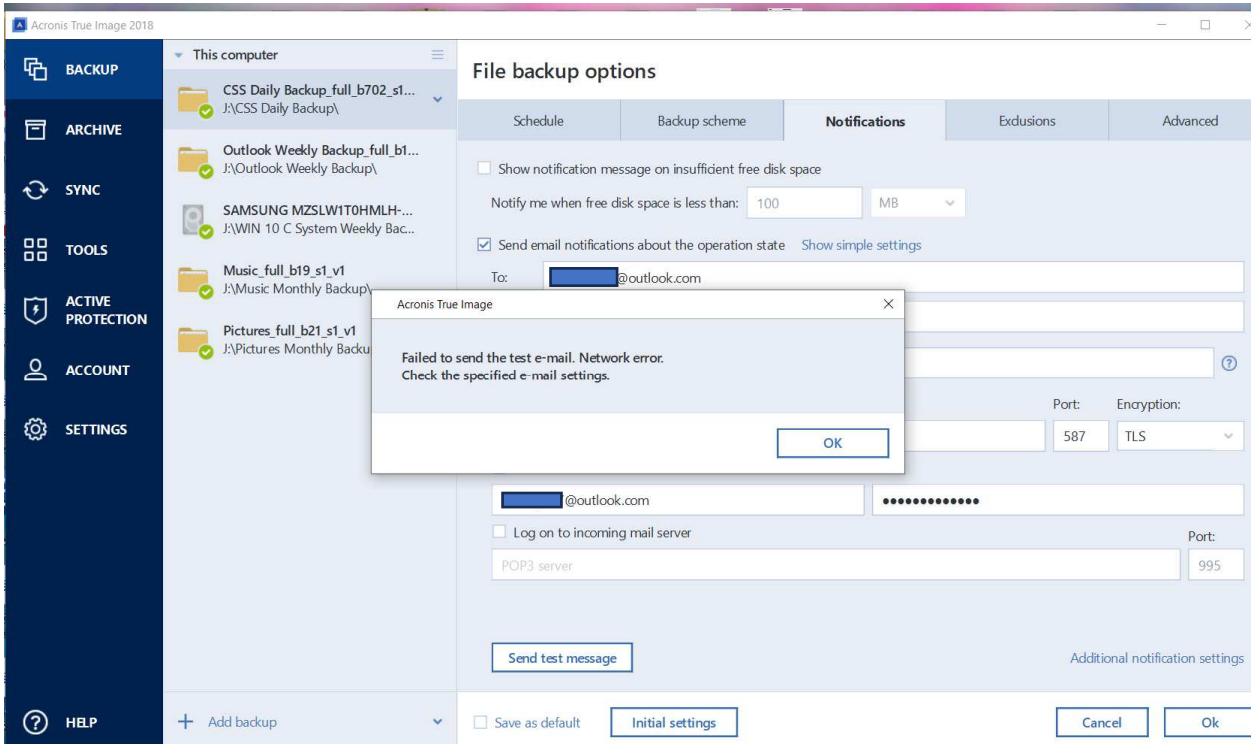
Acronis True Image 2018

BACKUP

ARCHIVE

SYNC

TOOLS

ACTIVE PROTECTION

ACCOUNT

SETTINGS

HELP

This computer

CSS Daily Backup_full_b702_s1...
J:\CSS Daily Backup\

Outlook Weekly Backup_full_b1...
J:\Outlook Weekly Backup\

SAMSUNG MZSLW1T0HMLH-...
J:\WIN 10 C System Weekly Bac...

Music_full_b19_s1_v1
J:\Music Monthly Backup\

Pictures_full_b21_s1_v1
J:\Pictures Monthly Backu

Add backup

File backup options

| Schedule | Backup scheme | Notifications | Exclusions | Advanced |
|---|---|---|---|---|

Show notification message on insufficient free disk space

Notify me when free disk space is less than: 100 MB

Send email notifications about the operation state Show simple settings

To: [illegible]@outlook.com

Port: 587 Encryption: TLS

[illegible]@outlook.com ••••••••••••••

Log on to incoming mail server

Port:

POP3 server 995

Send test message

Additional notification settings

Save as default Initial settings Cancel Ok

Acronis True Image

Failed to send the test e-mail. Network error.
Check the specified e-mail settings.

OK